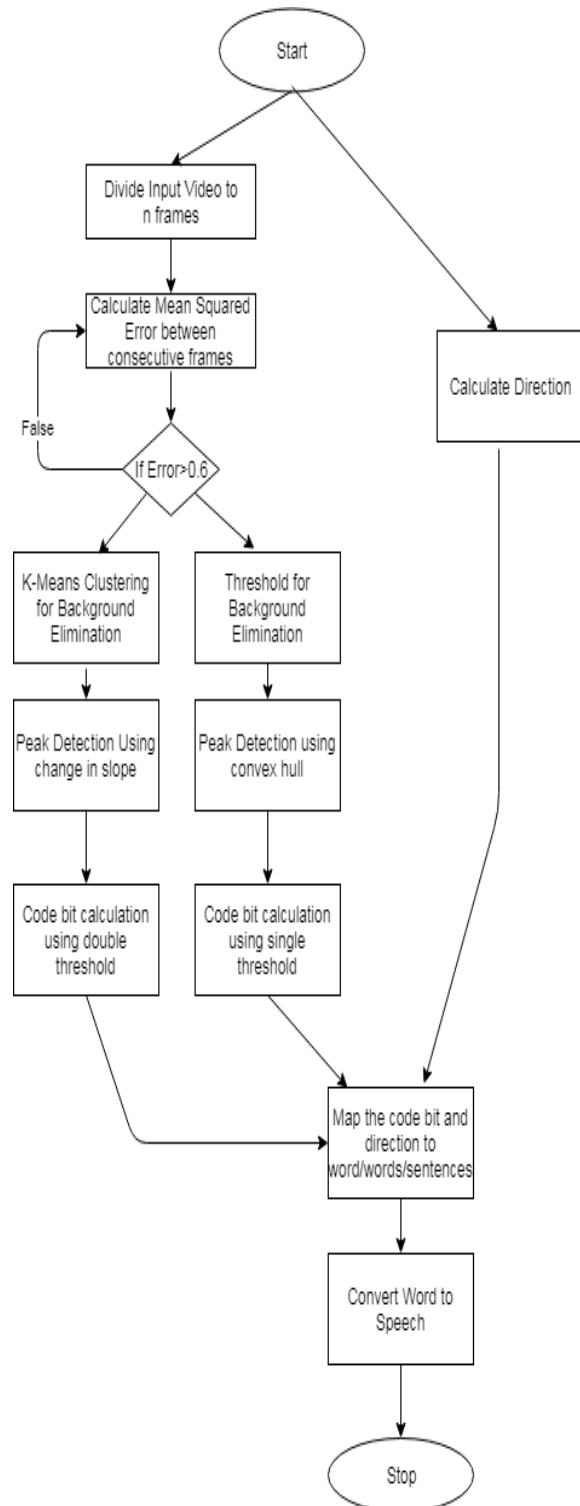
Start

Divide Input Video to n frames

Calculate Mean Squared Error between consecutive frames

Calculate Direction

False

If Error>0.6

K-Means Clustering for Background Elimination

Threshold for Background Elimination

Peak Detection Using change in slope

Peak Detection using convex hull

Code bit calculation using double threshold

Code bit calculation using single threshold

Map the code bit and direction to word/words/sentences

Convert Word to Speech

Stop